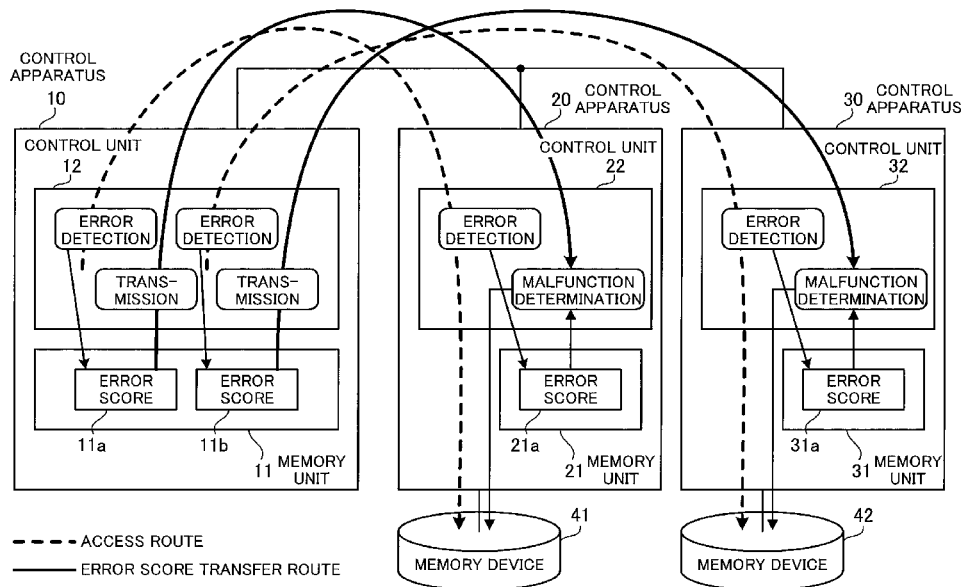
CONTROL APPARATUS
10

20 CONTROL APPARATUS

30 CONTROL APPARATUS

CONTROL UNIT
12

ERROR DETECTION

ERROR DETECTION

TRANS-MISSION

TRANS-MISSION

ERROR SCORE

ERROR SCORE

11a

11b

11 MEMORY UNIT

CONTROL UNIT
22

ERROR DETECTION

MALFUNCTION DETERMINATION

ERROR SCORE

21a

21 MEMORY UNIT

CONTROL UNIT
32

ERROR DETECTION

MALFUNCTION DETERMINATION

ERROR SCORE

31a

31 MEMORY UNIT

41
MEMORY DEVICE

42
MEMORY DEVICE

ACCESS ROUTE
ERROR SCORE TRANSFER ROUTE